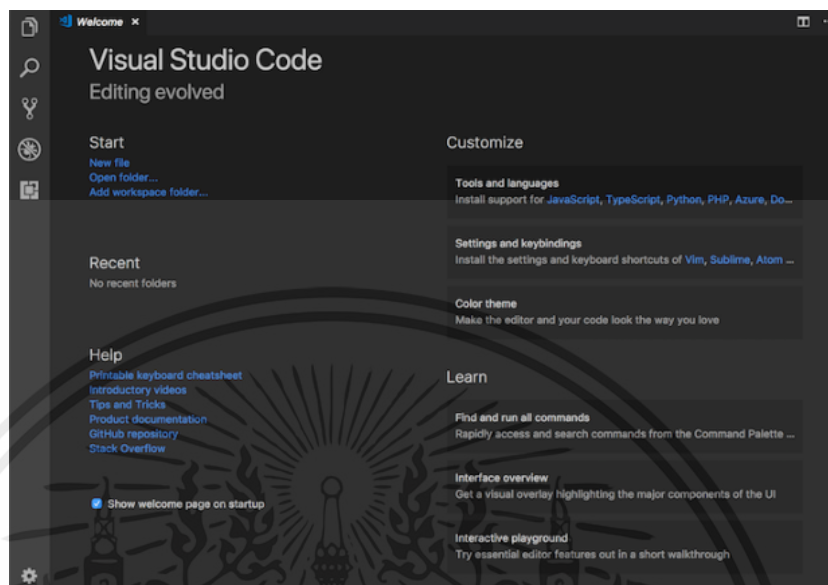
Welcome ×

Visual Studio Code
Editing evolved

Start
New file
Open folder...
Add workspace folder...

Recent
No recent folders

Help
Printable keyboard cheatsheet
Introductory videos
Tips and Tricks
Product documentation
GitHub repository
Stack Overflow

Show welcome page on startup

Customize

Tools and languages
Install support for JavaScript, TypeScript, Python, PHP, Azure, Do...

Settings and keybindings
Install the settings and keyboard shortcuts of Vim, Sublime, Atom ...

Color theme
Make the editor and your code look the way you love

Learn

Find and run all commands
Rapidly access and search commands from the Command Palette ...

Interface overview
Get a visual overlay highlighting the major components of the UI

Interactive playground
Try essential editor features out in a short walkthrough